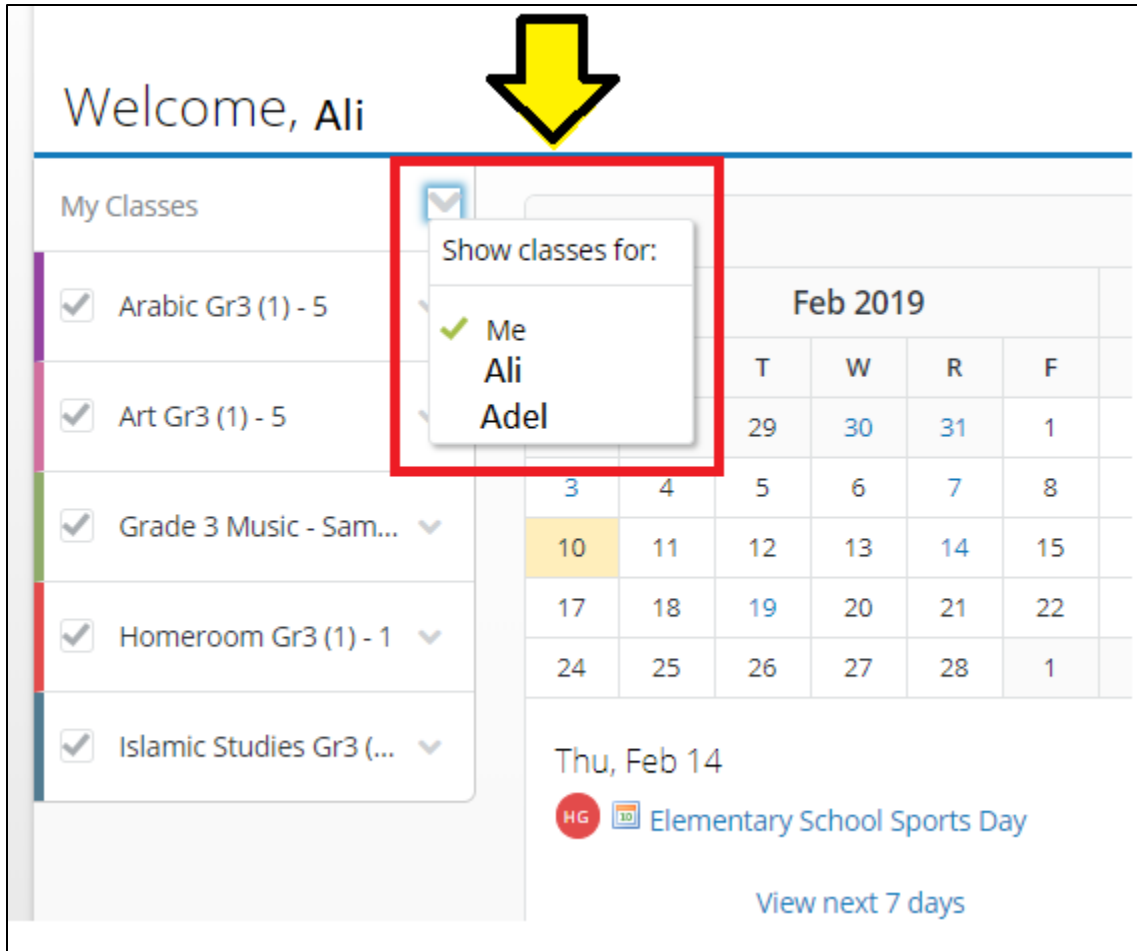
Welcome, Ali

My Classes

Arabic Gr3 (1) - 5

Art Gr3 (1) - 5

Grade 3 Music - Sam...

Homeroom Gr3 (1) - 1

Islamic Studies Gr3 (...

Show classes for:

Me
Ali
Adel

Feb 2019

| | T | W | R | F |
|---|---|---|---|---|
| | 29 | 30 | 31 | 1 |
| 3 | 4 | 5 | 6 | 7 | 8 |
| 10 | 11 | 12 | 13 | 14 | 15 |
| 17 | 18 | 19 | 20 | 21 | 22 |
| 24 | 25 | 26 | 27 | 28 | 1 |

Thu, Feb 14

HG 10 Elementary School Sports Day

View next 7 days